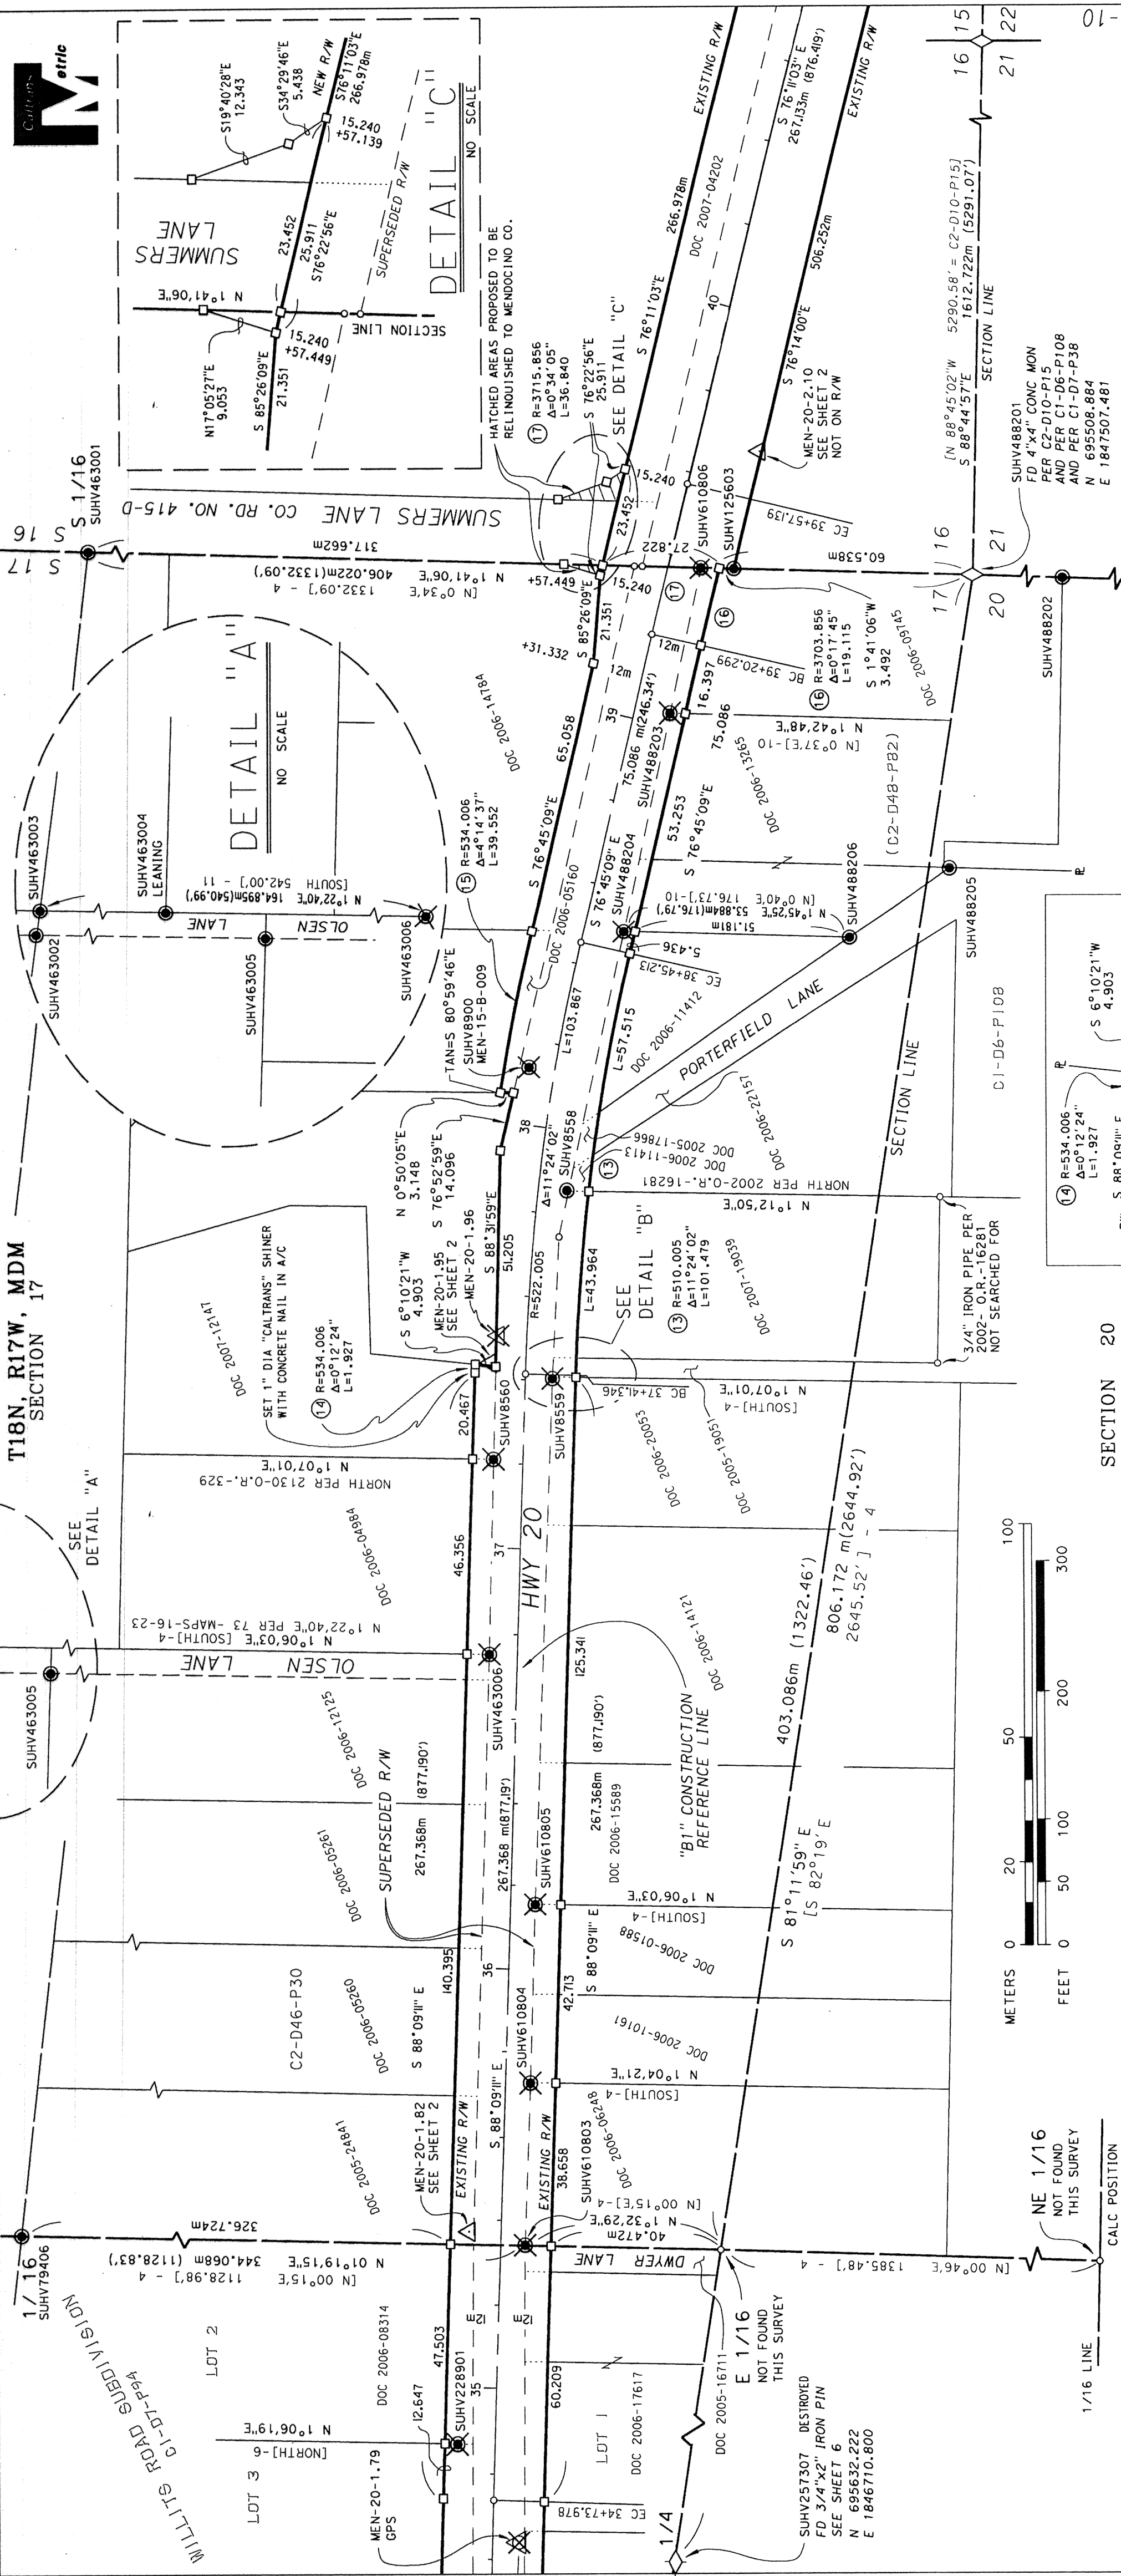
Caltrans Metric

T18N, R17W, MDM
SECTION 17

DETAIL "C"
NO SCALE

S19°40'28"E
12.343
S34°29'46"E
5.438
NEW R/W
S76°11'03"E
266.978m
15.240
+57.139
SUMMERS LANE
23.452
25.911
S76°22'56"E
SUPERSEDED R/W
N 1°41'06"E
SECTION LINE
N17°05'27"E
9.053
15.240
+57.449
S 85°26'09"E
21.351

HATCHED AREAS PROPOSED TO BE RELINQUISHED TO MENDOCINO CO.

EXISTING R/W
EXISTING R/W
266.978m
DOC 2007-04202
S 76°11'03"E
S 76°11'03" E
267.133m (876.419')
40
S 76°14'00"E
506.252m
R=3715.856
Δ=0°34'05"
L=36.840
S 76°22'56"E
25.911
SEE DETAIL "C"
MEN-20-2.10
SEE SHEET 2
NOT ON R/W
15.240
23.452
SUHV610806
SUHV125603
EC 39+57.139
15
16
22
21
01-

[N 88°45'02"W 5290.58' = C2-D10-P15]
S 88°44'57"E 1612.722m (5291.07')
SECTION LINE

SUHV488201
FD 4"x4" CONC MON
PER C2-D10-P15
AND PER C1-D6-P108
AND PER C1-D7-P38
N 695508.884
E 1847507.481

S 1/16
SUHV463001
S 16
S 17
SUMMERS LANE CO. RD. NO. 415-D
317.662m
406.022m(1332.09')
1332.09'] - 4
N 1°41'06"E
[N 0°34'E
+57.449
15.240
27.822
17
60.538m
16
21
17
20
SUHV488202
+31.332
S 85°26'09"E
21.351
12m
12m
BC 39+20.299
16
R=3703.856
Δ=0°17'45"
L=19.115
S 1°41'06"W
3.492
DOC 2006-09145
39
m(246.34')
16.397
75.086
SUHV488203
75.086
N 1°42'48"E
[N 0°37'E]-10
DOC 2006-13265
(C2-D48-P82)
65.058
S 76°45'09"E
DOC 2006-14784
S 76°45'09"E
53.253
S 76°45'09" E
SUHV488204
DOC 2006-05160

DETAIL "A"
NO SCALE
SUHV463003
SUHV463004
LEANING
SUHV463002
N 1°22'40"E 164.895m(540.99')
[SOUTH 542.00'] - 11
LANE
OLSEN
SUHV463005
SUHV463006
15
R=534.006
Δ=4°14'37"
L=39.552
N 1°45'25"E 53.884m(176.79')
[N 0°40'E 176.73']-10
51.181m
SUHV488206
SUHV488205
5.436
EC 38+45.213
L=103.867
L=57.515
DOC 2006-11412
PORTERFIELD LANE
DOC 2006-22157
C1-D6-P108
SECTION LINE
TAN=S 80°59'46"E
SUHV8900
MEN-15-B-009
38
Δ=11°24'02"
SUHV8558
13
DOC 2005-17866
DOC 2006-11413
NORTH PER 2002-O.R.-16281
N 1°12'50"E
N 0°50'05"E
3.148
S 76°52'59"E
14.096
S 88°31'59"E
51.205
MEN-20-1.96
MEN-20-1.95
SEE SHEET 2
S 6°10'21"W
4.903
SET 1" DIA "CALTRANS" SHINER WITH CONCRETE NAIL IN A/C
14
R=534.006
Δ=0°12'24"
L=1.927
DOC 2007-12147
R=522.005
L=43.964
SEE DETAIL "B"
13
R=510.005
Δ=11°24'02"
L=101.479
DOC 2007-19039
3/4" IRON PIPE PER 2002-O.R.-16281
NOT SEARCHED FOR
14
R=534.006
Δ=0°12'24"
L=1.927
S 6°10'21"W
4.903
20.467
SUHV8560
SUHV8559
BC 37+41.346
N 1°07'01"E
[SOUTH]-4
DOC 2006-20053
DOC 2005-19051
N 1°07'01"E
NORTH PER 2130-O.R.-329
SEE DETAIL "A"
46.356
37
HWY 20
DOC 2006-04984
403.086m (1322.46')
806.172 m(2644.92')
2645.52'] - 4
SECTION 20
N 1°22'40"E PER 73 -MAPS-16-23
N 1°06'03"E [SOUTH]-4
OLSEN LANE
SUHV463005
SUHV463006
125.341
DOC 2006-14121
"B1" CONSTRUCTION REFERENCE LINE
DOC 2006-12125
SUPERSEDED R/W
(877.190')
(877.190')
267.368m
267.368m
267.368 m(877.19')
267.368m
DOC 2006-15589
SUHV610805
DOC 2006-05261
S 81°11'59" E
[S 82°19' E
N 1°06'03"E
[SOUTH]-4
DOC 2006-01588
S 88°09'11" E
140.395
36
C2-D46-P30
DOC 2006-05260
S 88°09'11" E
SUHV610804
42.713
DOC 2006-10161
N 1°04'21"E
[SOUTH]-4
S 88°09'11" E
EXISTING R/W
EXISTING R/W
MEN-20-1.82
SEE SHEET 2
DOC 2005-24841
DOC 2006-06248
38.658
SUHV610803
[N 00°15'E]-4
N 1°32'29"E
40.472m
DWYER LANE
[N 00°46'E 1385.48'] - 4
326.724m
N 01°16'15"E 344.068m (1128.83')
[N 00°15'E 1128.98'] - 4
1/16
SUHV79406
WILLITS ROAD SUBDIVISION
C1-D7-P94
LOT 2
LOT 3
DOC 2006-08314
47.503
12.647
N 1°06'19"E
[NORTH]-9
SUHV228901
35
MEN-20-1.79
GPS
60.209
LOT 1
DOC 2006-17617
DOC 2005-16711
E 1/16
NOT FOUND
THIS SURVEY
EC 34+73.978
1/4
SUHV257307 DESTROYED
FD 3/4"x2" IRON PIN
SEE SHEET 6
N 695632.222
E 1846710.800
NE 1/16
NOT FOUND
THIS SURVEY
CALC POSITION
1/16 LINE
METERS 0 20 50 100
FEET 0 50 100 200 300